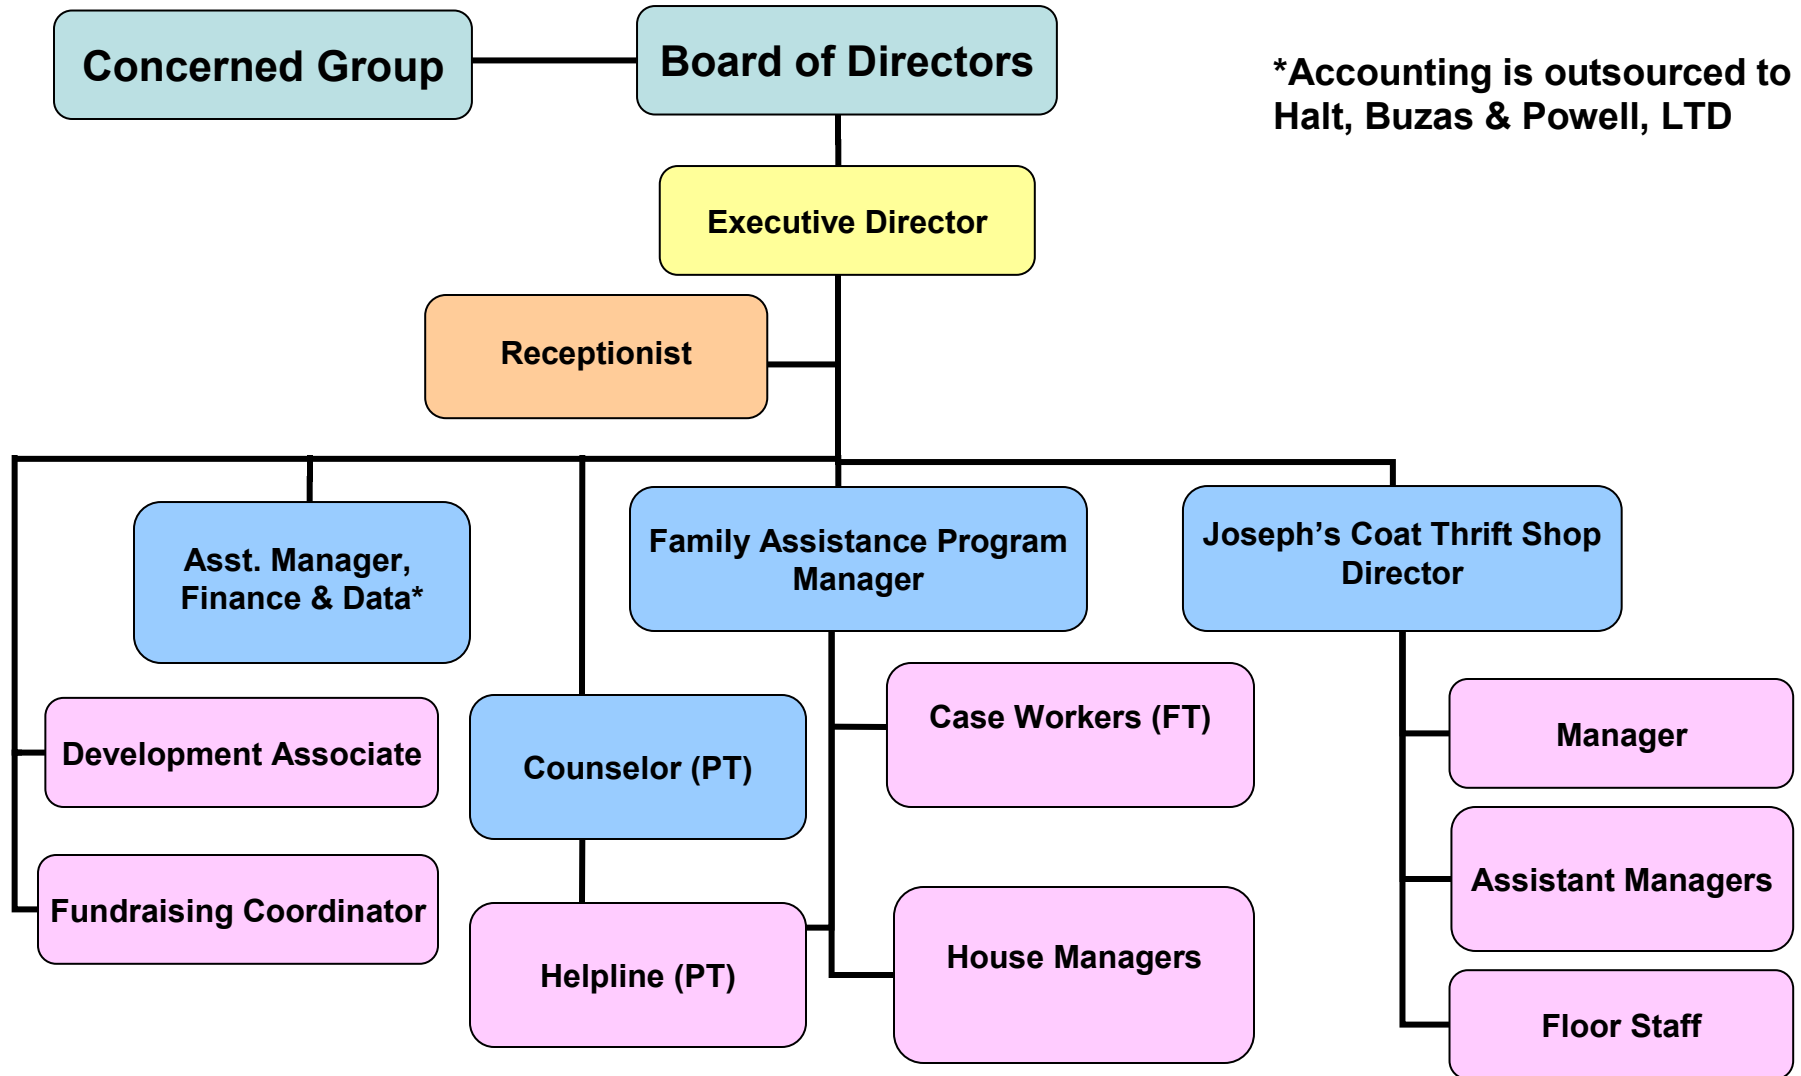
Concerned Group

Board of Directors

*Accounting is outsourced to Halt, Buzas & Powell, LTD

Executive Director

Receptionist

Asst. Manager, Finance & Data*

Family Assistance Program Manager

Joseph's Coat Thrift Shop Director

Development Associate

Counselor (PT)

Case Workers (FT)

Manager

Assistant Managers

Fundraising Coordinator

Helpline (PT)

House Managers

Floor Staff